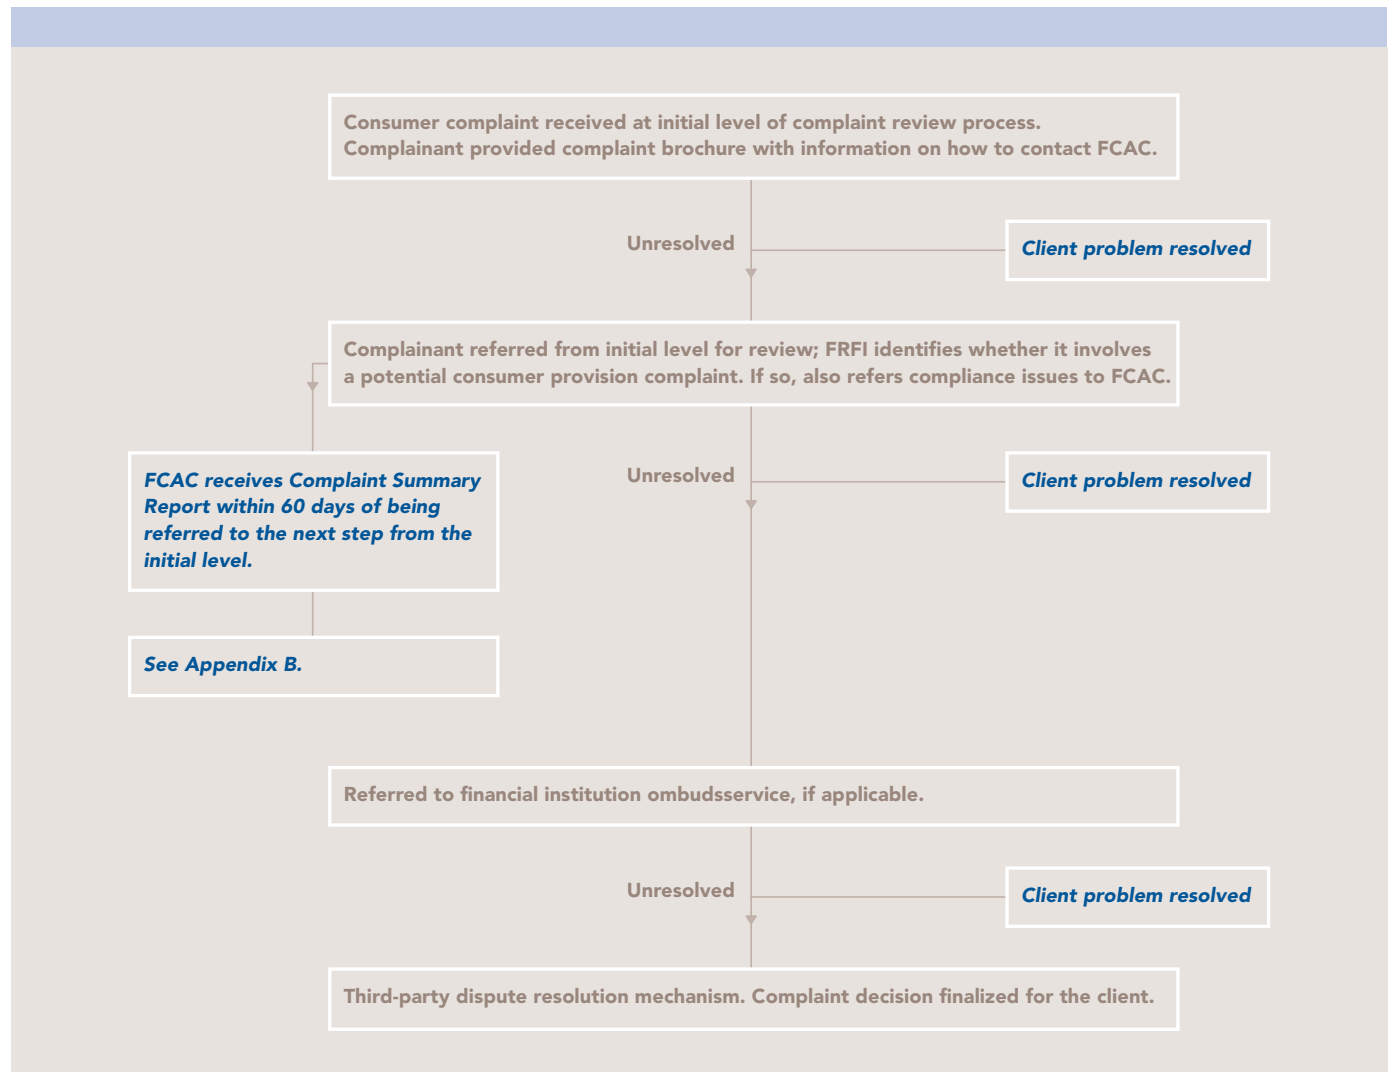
Consumer complaint received at initial level of complaint review process. Complainant provided complaint brochure with information on how to contact FCAC.

Unresolved

Client problem resolved

Complainant referred from initial level for review; FRFI identifies whether it involves a potential consumer provision complaint. If so, also refers compliance issues to FCAC.

FCAC receives Complaint Summary Report within 60 days of being referred to the next step from the initial level.

Unresolved

Client problem resolved

See Appendix B.

Referred to financial institution ombudsservice, if applicable.

Unresolved

Client problem resolved

Third-party dispute resolution mechanism. Complaint decision finalized for the client.